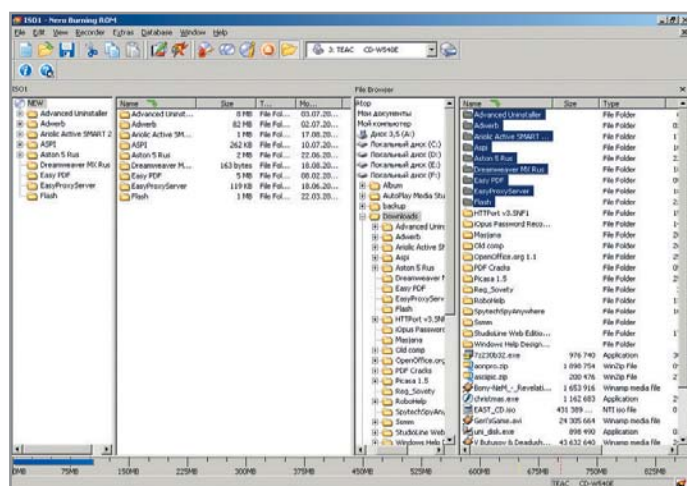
ISO1 - Nero Burning ROM

File Edit View Recorder Extras Database Window Help

3: TEAC CD-W540E

ISO1

NEW
Advanced Uninstaller
Adverb
Anolic Active SMART 2
ASPI
Aston 5 Rus
Dreamweaver MX Rus
Easy PDF
EasyProxyServer
Flash

| Name | Size | T... | Mo... |
|---|---|---|---|
| Advanced Uninst... | 8 MB | File Fol... | 03.07.20... |
| Adverb | 82 MB | File Fol... | 02.07.20... |
| Anolic Active SM... | 1 MB | File Fol... | 17.08.20... |
| ASPI | 262 KB | File Fol... | 10.07.20... |
| Aston 5 Rus | 2 MB | File Fol... | 22.06.20... |
| Dreamweaver M... | 163 bytes | File Fol... | 18.08.20... |
| Easy PDF | 5 MB | File Fol... | 08.02.20... |
| EasyProxyServer | 119 KB | File Fol... | 18.06.20... |
| Flash | 1 MB | File Fol... | 22.03.20... |

File Browser

Мои документы
Мой компьютер
Диск 3,5 (A:)
Локальный диск (C:)
Локальный диск (D:)
Локальный диск (E:)
Локальный диск (F:)
Album
AutoPlay Media Stu
backup
Downloads
Advanced Unin
Adverb
Anolic Active Sl
Aspi
Aston 5 Rus
Dreamweaver I
Easy PDF
EasyProxyServ
Flash
HTTPort v3.5NI
iOpus Passwor
Marjane
Old comp
OpenOffice.org
PDF Cracks
Picasa 1.5
Reg_Sovety
RoboHelp
SpytechSpyAn
Somm
StudioLine Web
Windows Help (

| Name | Size | Type |
|---|---|---|
| Advanced Uninstaller | | File Folder |
| Adverb | | File Folder |
| Anolic Active SMART ... | | File Folder |
| Aspi | | File Folder |
| Aston 5 Rus | | File Folder |
| Dreamweaver MX Rus | | File Folder |
| Easy PDF | | File Folder |
| EasyProxyServer | | File Folder |
| Flash | | File Folder |
| HTTPort v3.5NF1 | | File Folder |
| iOpus Password Reco... | | File Folder |
| Marjane | | File Folder |
| Old comp | | File Folder |
| OpenOffice.org 1.1 | | File Folder |
| PDF Cracks | | File Folder |
| Picasa 1.5 | | File Folder |
| Reg_Sovety | | File Folder |
| RoboHelp | | File Folder |
| SpytechSpyAnywhere | | File Folder |
| Somm | | File Folder |
| StudioLine Web Editio... | | File Folder |
| Windows Help Design... | | File Folder |
| 7z230b32.exe | 976 740 | Application |
| aonpro.zip | 1 090 754 | WinZip File |
| ascapic.zip | 200 476 | WinZip File |
| Bony-NeM_-_Revelati... | 1 653 916 | Winamp media file |
| christmas.exe | 1 162 683 | Application |
| EAST_CD.iso | 431 389 ... | NTI iso file |
| GerlsGame.avi | 24 305 664 | Winamp media file |
| uni_disk.exe | 898 490 | Application |
| V Butusov & Deadush... | 43 632 640 | Winamp media file |

0MB 75MB 150MB 225MB 300MB 375MB 450MB 525MB 600MB 675MB 750MB 825MB

TEAC CD-W540E